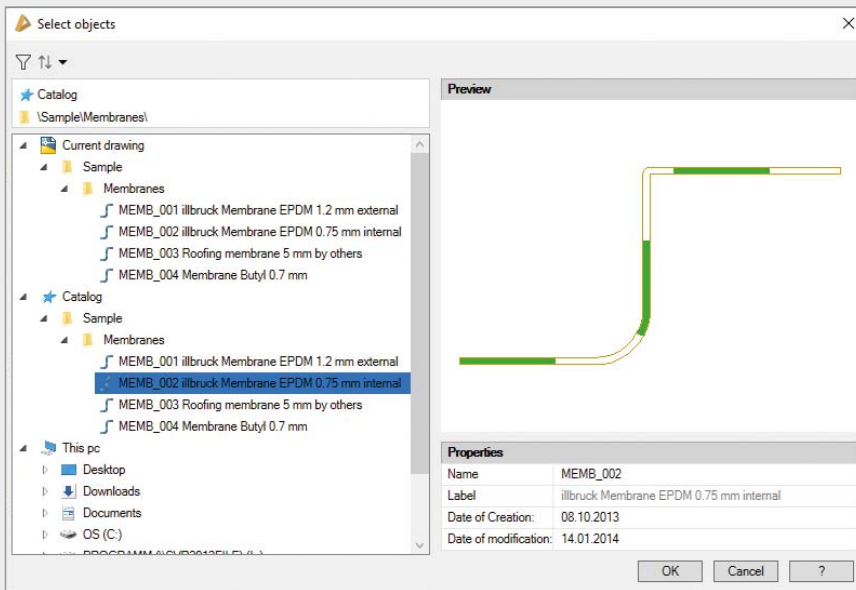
Select objects

Catalog
\Sample\Membranes\

Current drawing
Sample
Membranes
MEMB_001 illbruck Membrane EPDM 1.2 mm external
MEMB_002 illbruck Membrane EPDM 0.75 mm internal
MEMB_003 Roofing membrane 5 mm by others
MEMB_004 Membrane Butyl 0.7 mm
Catalog
Sample
Membranes
MEMB_001 illbruck Membrane EPDM 1.2 mm external
MEMB_002 illbruck Membrane EPDM 0.75 mm internal
MEMB_003 Roofing membrane 5 mm by others
MEMB_004 Membrane Butyl 0.7 mm
This pc
Desktop
Downloads
Documents
OS (C:)
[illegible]

Preview

Properties

| Name | MEMB_002 |
|---|---|
| Label | illbruck Membrane EPDM 0.75 mm internal |
| Date of Creation: | 08.10.2013 |
| Date of modification: | 14.01.2014 |

OK
Cancel
?